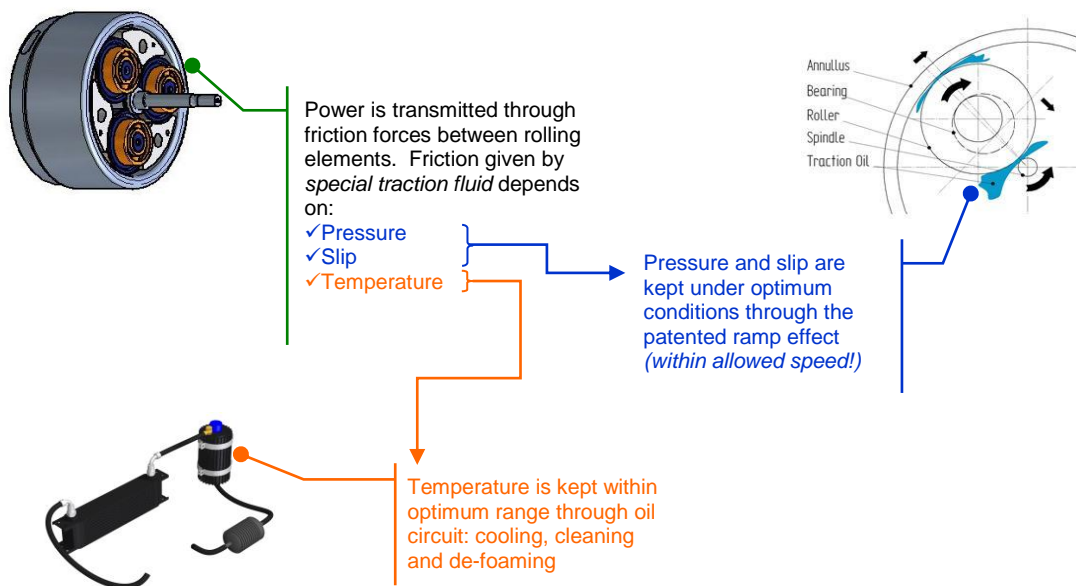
Power is transmitted through friction forces between rolling elements. Friction given by *special traction fluid* depends on:
✓Pressure
✓Slip
✓Temperature

Pressure and slip are kept under optimum conditions through the patented ramp effect *(within allowed speed!)*

Annullus
Bearing
Roller
Spindle
Traction Oil

Temperature is kept within optimum range through oil circuit: cooling, cleaning and de-foaming